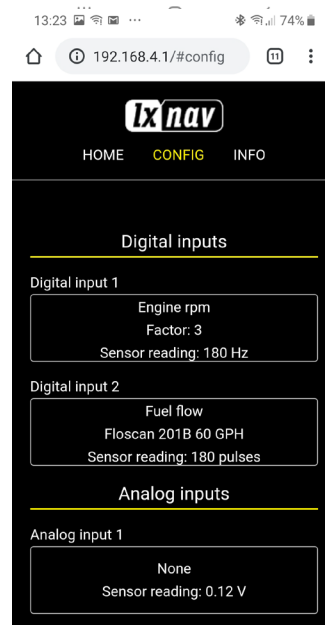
13:23 ··· 74%

192.168.4.1/#config

11

lx nav

HOME CONFIG INFO

Digital inputs

Digital input 1

Engine rpm
Factor: 3
Sensor reading: 180 Hz

Digital input 2

Fuel flow
Floscan 201B 60 GPH
Sensor reading: 180 pulses

Analog inputs

Analog input 1

None
Sensor reading: 0.12 V